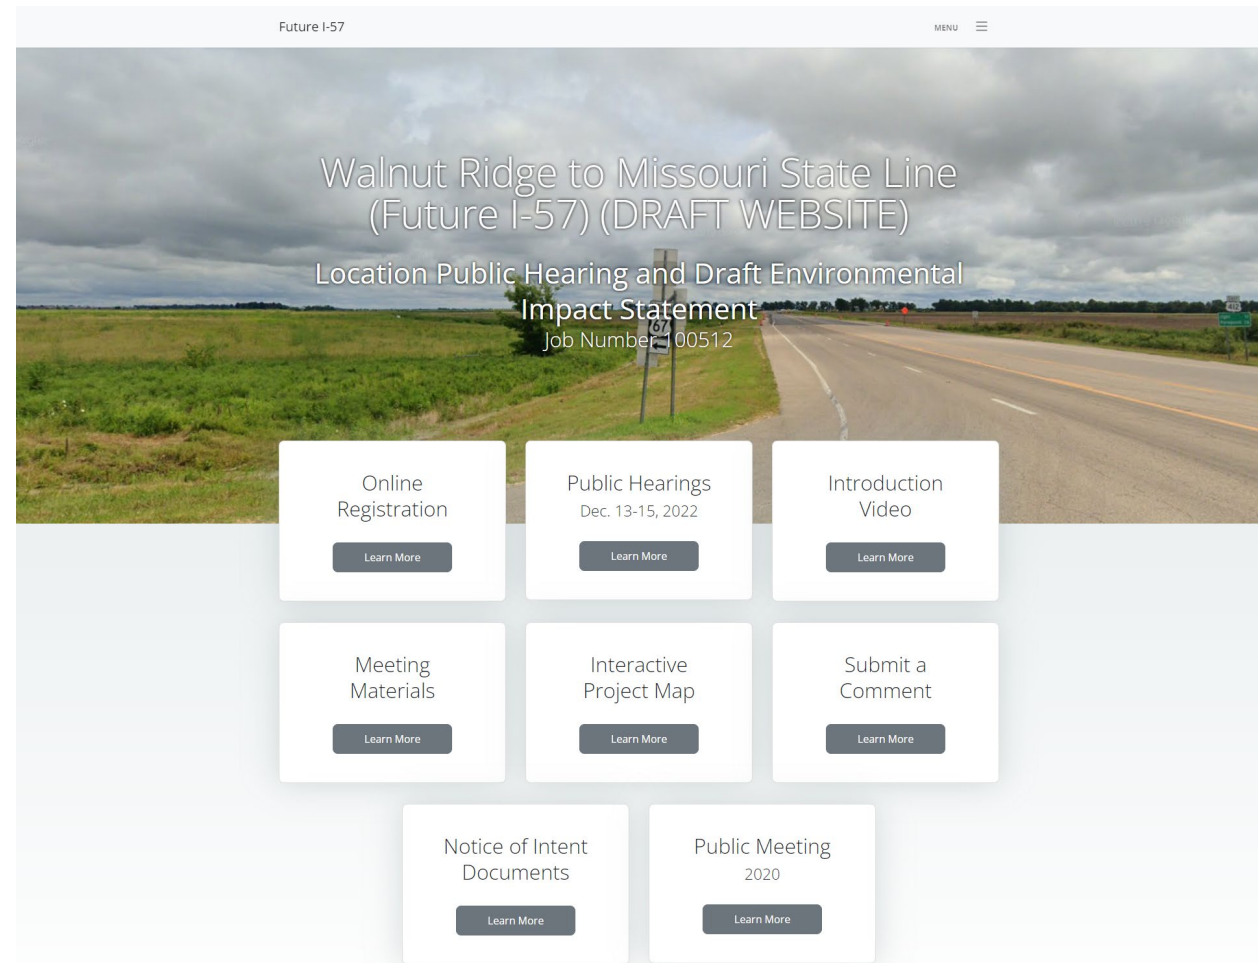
Future I-57

MENU

Walnut Ridge to Missouri State Line (Future I-57) (DRAFT WEBSITE)

Location Public Hearing and Draft Environmental Impact Statement

Job Number 100512

Online Registration

Learn More

Public Hearings

Dec. 13-15, 2022

Learn More

Introduction Video

Learn More

Meeting Materials

Learn More

Interactive Project Map

Learn More

Submit a Comment

Learn More

Notice of Intent Documents

Learn More

Public Meeting

2020

Learn More